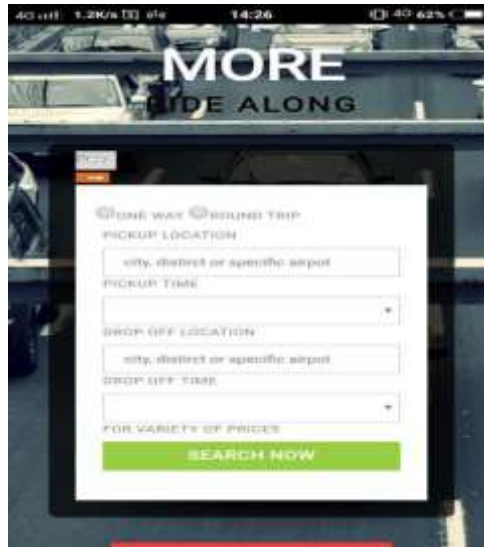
4G 1.2K/s 14:26 4G 62%

MORE

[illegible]IDE ALONG

ONE WAY ROUND TRIP

PICKUP LOCATION

city, district or specific airpot

PICKUP TIME

DROP OFF LOCATION

city, district or specific airpot

DROP OFF TIME

FOR VARIETY OF PRICES

SEARCH NOW